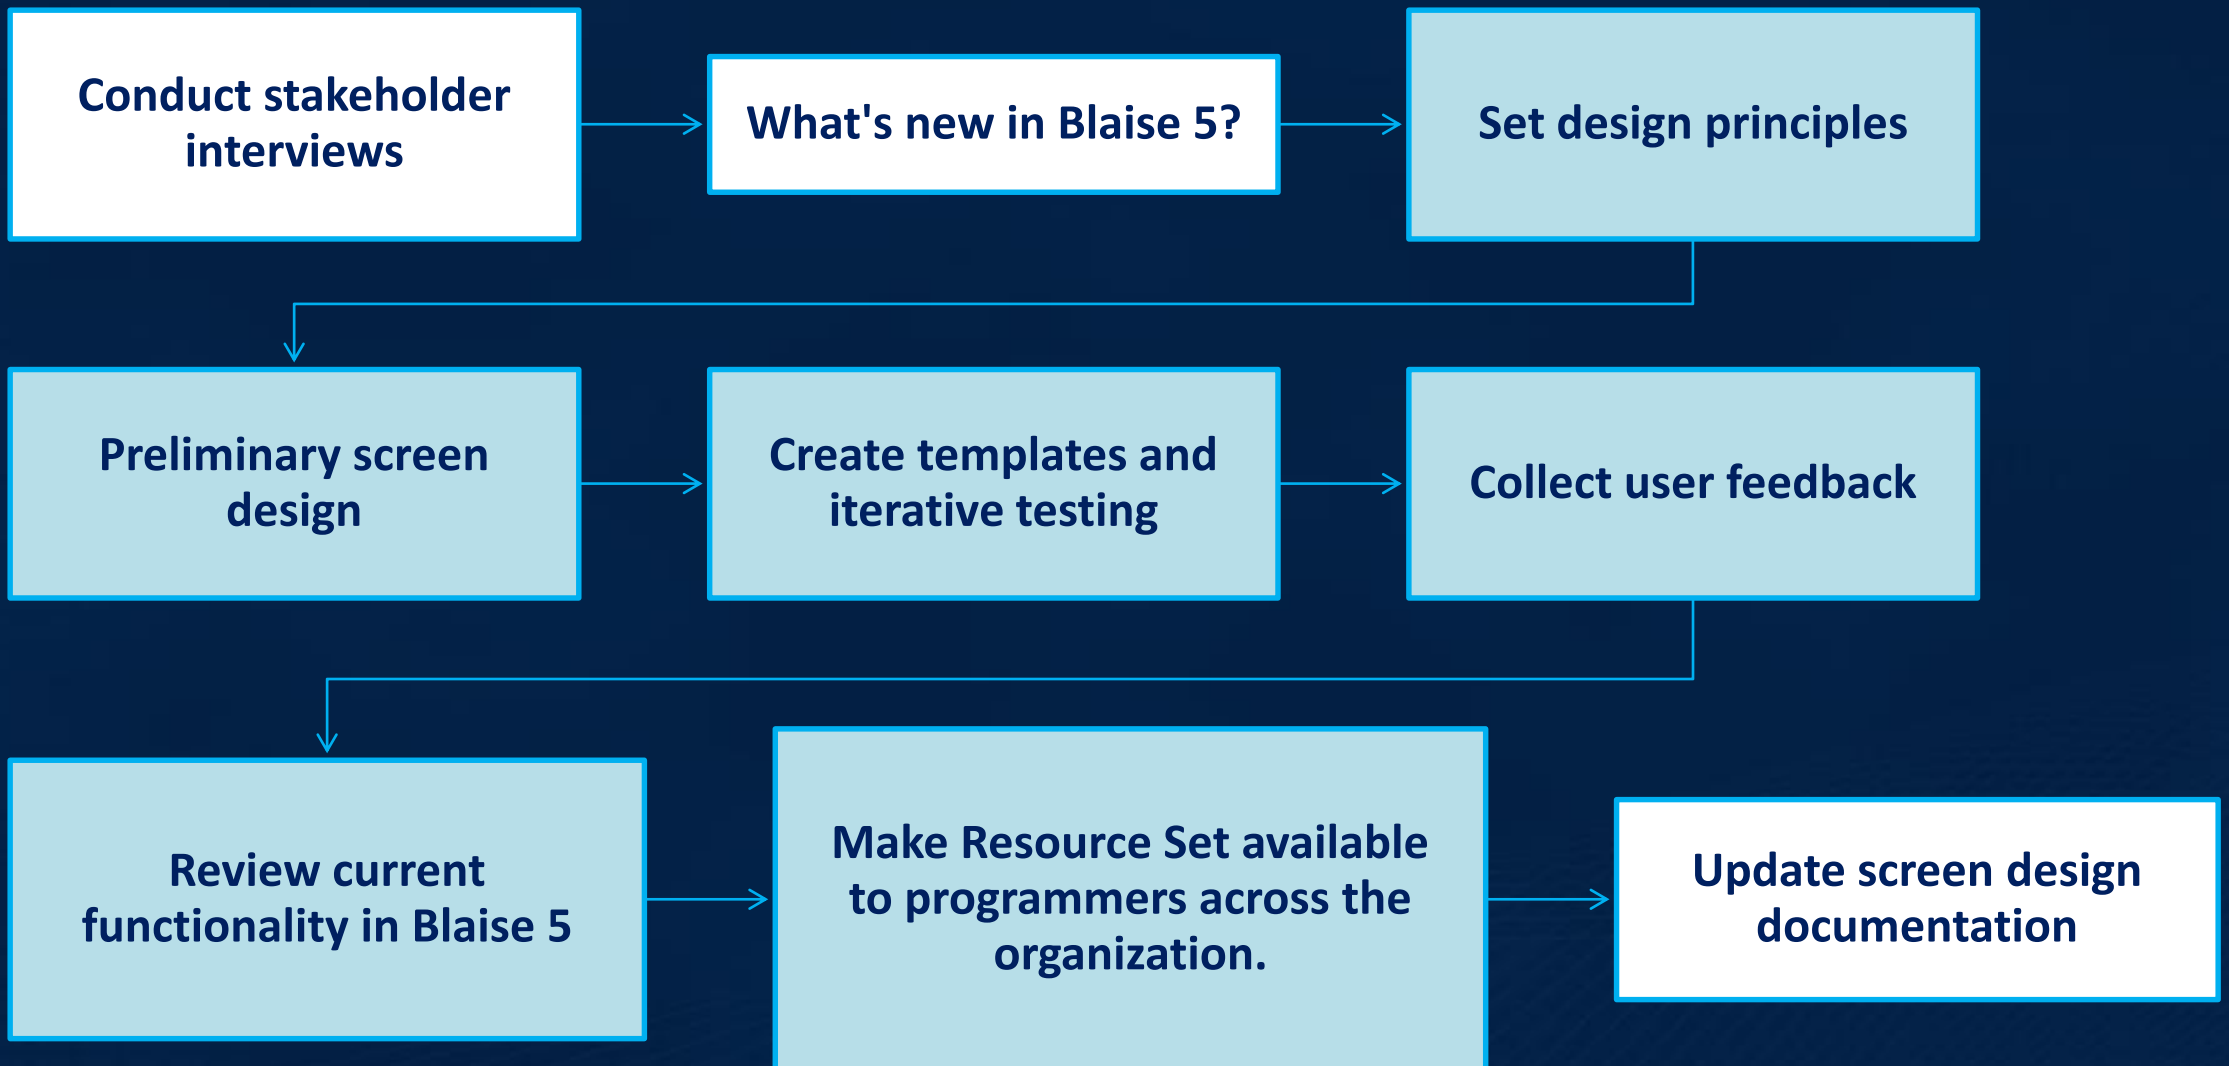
Conduct stakeholder interviews

What's new in Blaise 5?

Set design principles

Preliminary screen design

Create templates and iterative testing

Collect user feedback

Review current functionality in Blaise 5

Make Resource Set available to programmers across the organization.

Update screen design documentation